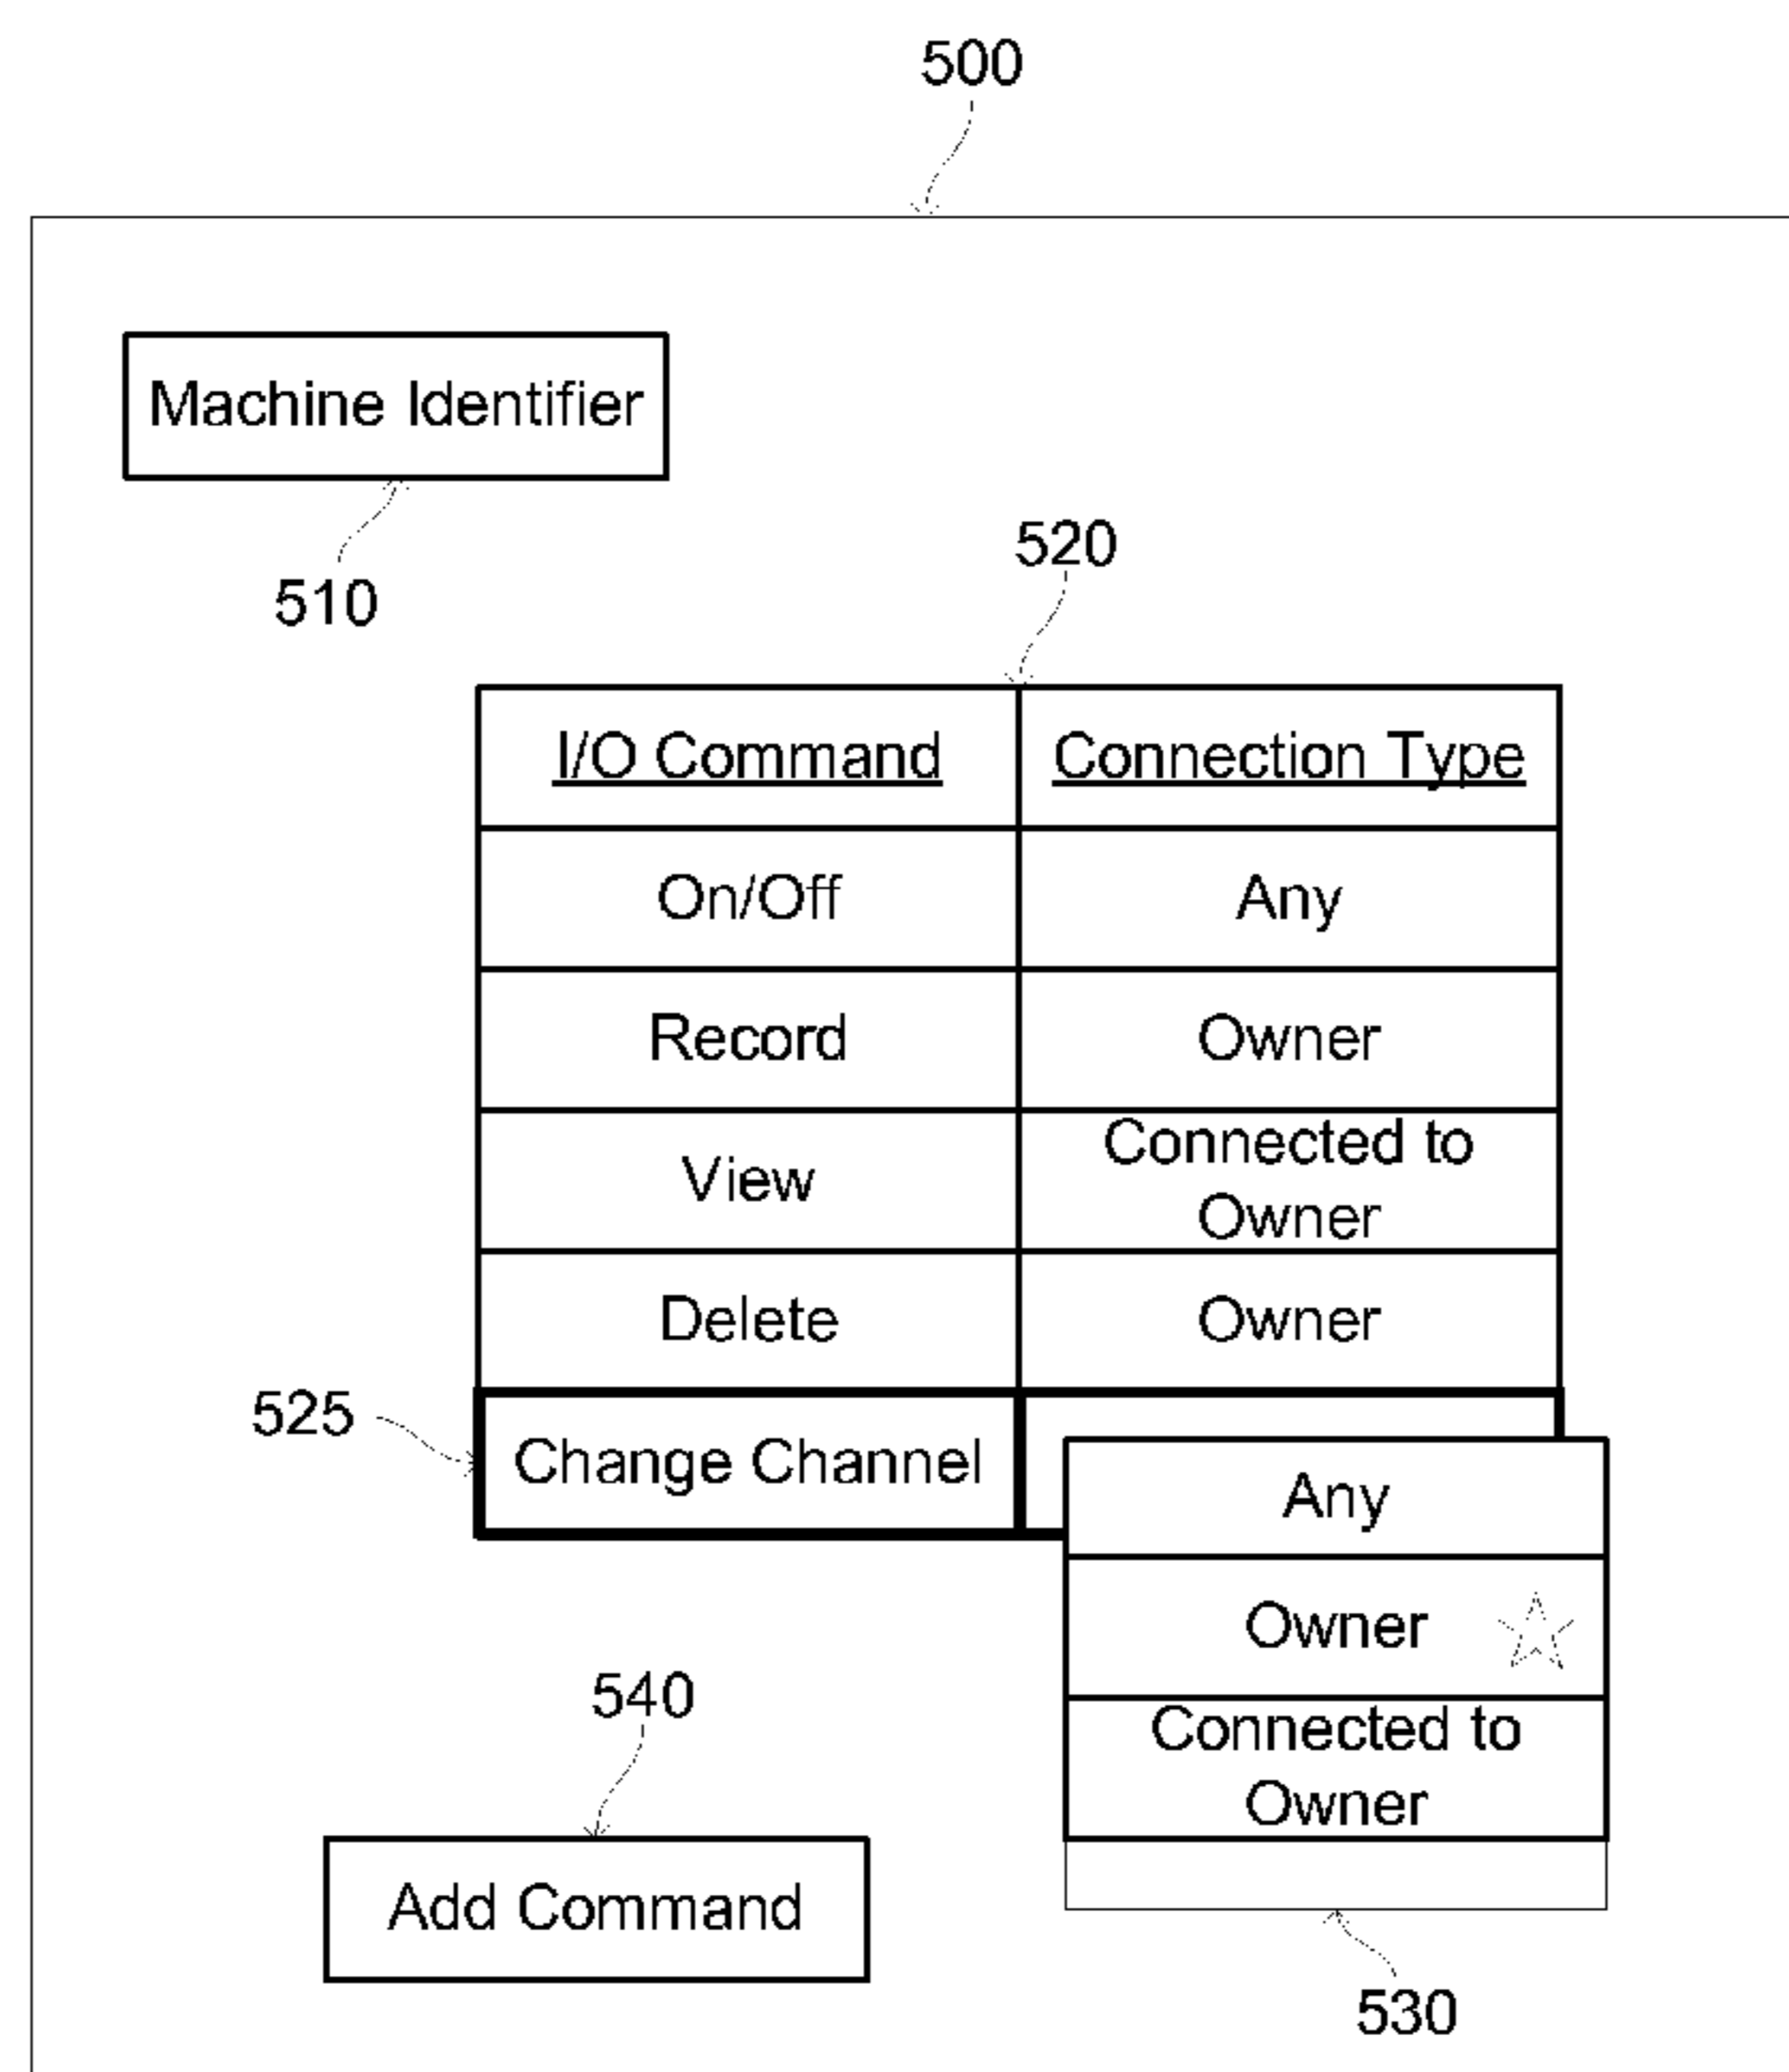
500

Machine Identifier

510

520

| I/O Command | Connection Type |
|---|---|
| On/Off | Any |
| Record | Owner |
| View | Connected to Owner |
| Delete | Owner |
| Change Channel | |

525

Any

Owner

Connected to Owner

540

Add Command

530